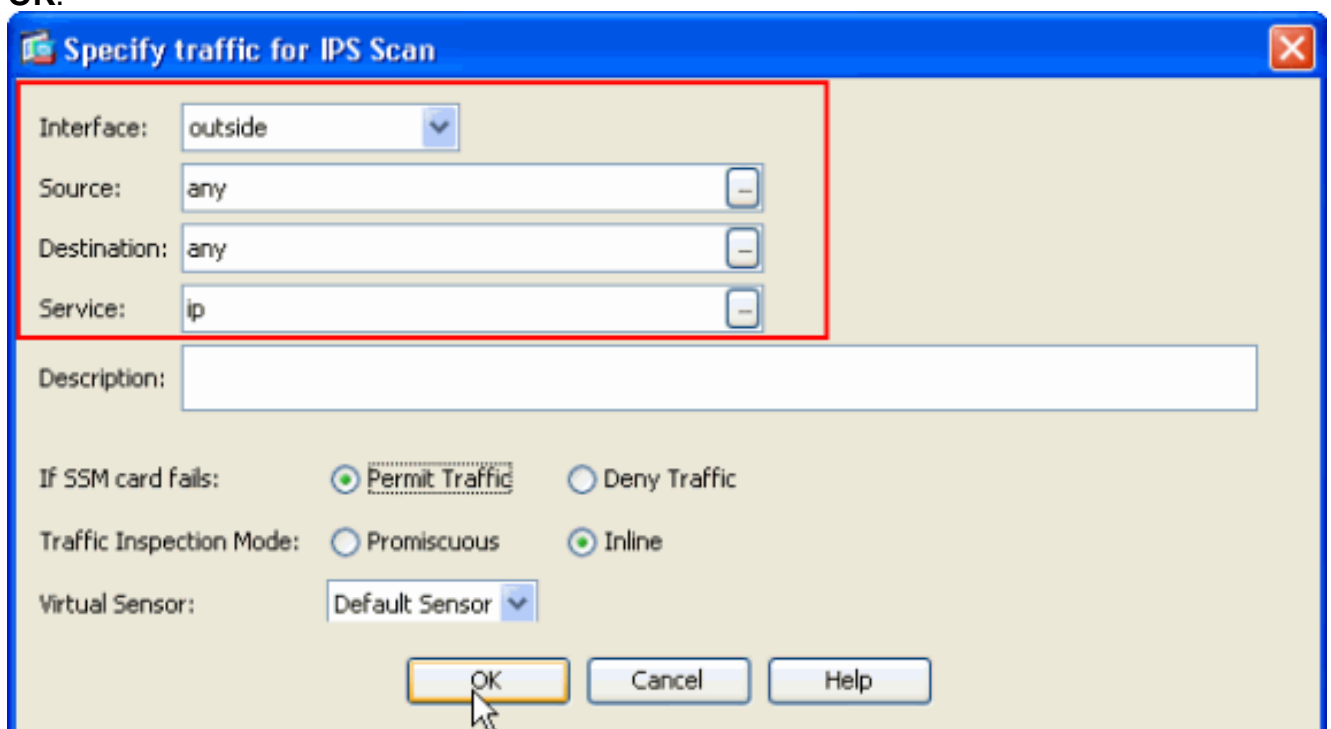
OK.

Specify traffic for IPS Scan

Interface: outside

Source: any

Destination: any

Service: ip

Description:

If SSM card fails: Permit Traffic Deny Traffic

Traffic Inspection Mode: Promiscuous Inline

Virtual Sensor: Default Sensor

OK Cancel Help